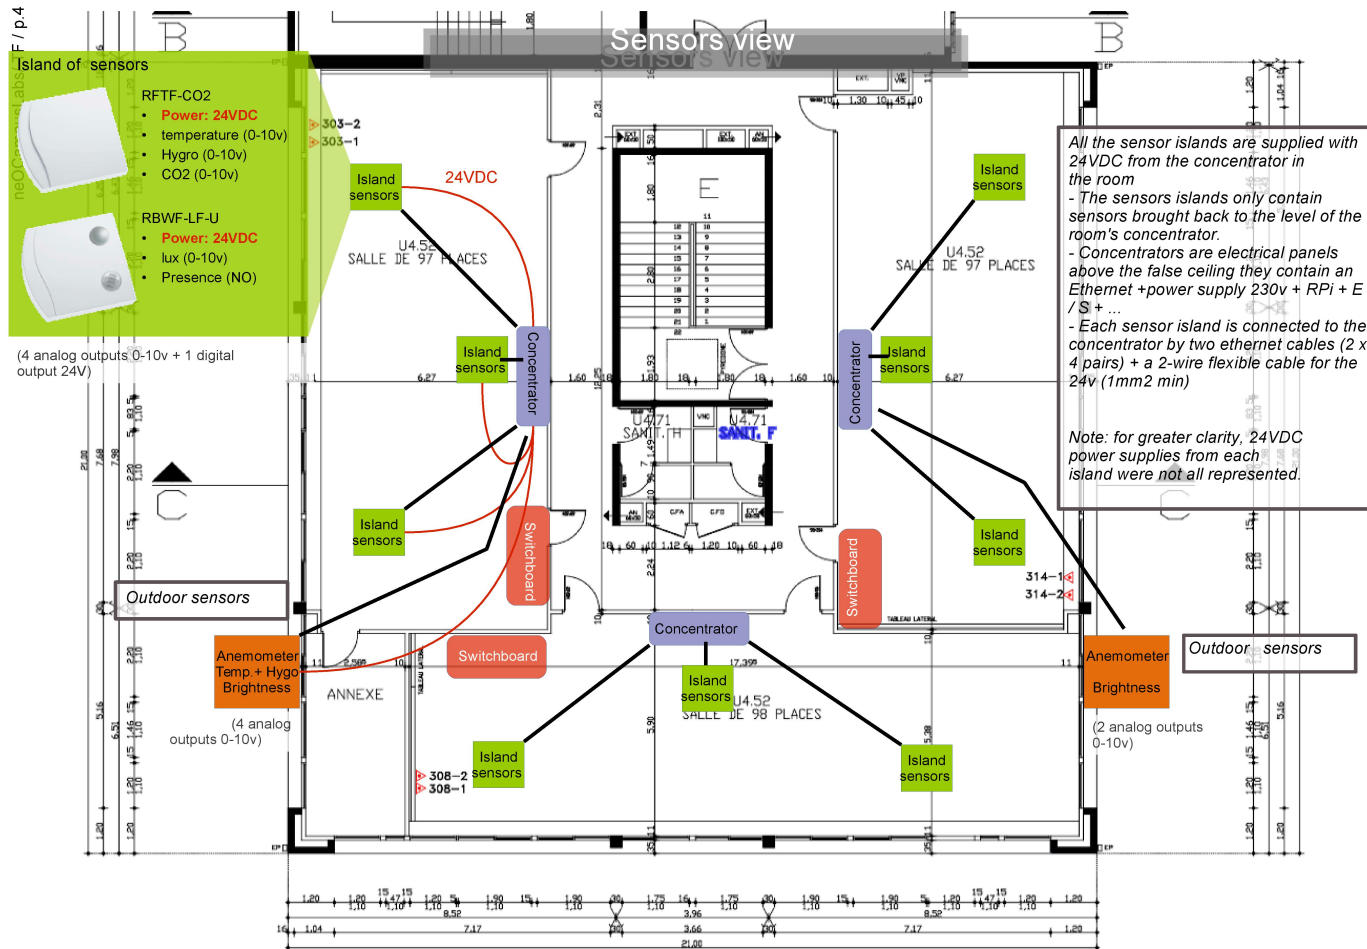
Sensors view

Island of sensors

RFTF-CO2
• Power: 24VDC
• temperature (0-10v)
• Hygro (0-10v)
• CO2 (0-10v)

RBWF-LF-U
• Power: 24VDC
• lux (0-10v)
• Presence (NO)

(4 analog outputs 0-10v + 1 digital output 24V)

All the sensor islands are supplied with 24VDC from the concentrator in the room
- The sensors islands only contain sensors brought back to the level of the room's concentrator.
- Concentrators are electrical panels above the false ceiling they contain an Ethernet +power supply 230v + RPi + E / S + ...
- Each sensor island is connected to the concentrator by two ethernet cables (2 x 4 pairs) + a 2-wire flexible cable for the 24v (1mm2 min)

Note: for greater clarity, 24VDC power supplies from each island were not all represented.

24VDC

Island sensors

U4.52
SALLE DE 97 PLACES

Island sensors

Concentrator

Island sensors

Switchboard

Outdoor sensors

Anemometer
Temp + Hygo
Brightness

(4 analog outputs 0-10v)

Switchboard

ANNEXE

Island sensors

308-2
308-1

Concentrator

Island sensors

U4.52
SALLE DE 98 PLACES

Island sensors

Island sensors

U4.52
SALLE DE 97 PLACES

Concentrator

Island sensors

Island sensors

Switchboard

314-1
314-2

Outdoor sensors

Anemometer

Brightness

(2 analog outputs 0-10v)

303-2
303-1

E

U4.71
SANIT. H

U4.71
SANIT. F

B

B

C

C

6.27

1.60

1.60

6.27

17.395

2.595

21.00

7.17

3.96

7.17

8.52

8.52

3.66

1.04

1.20

1.20